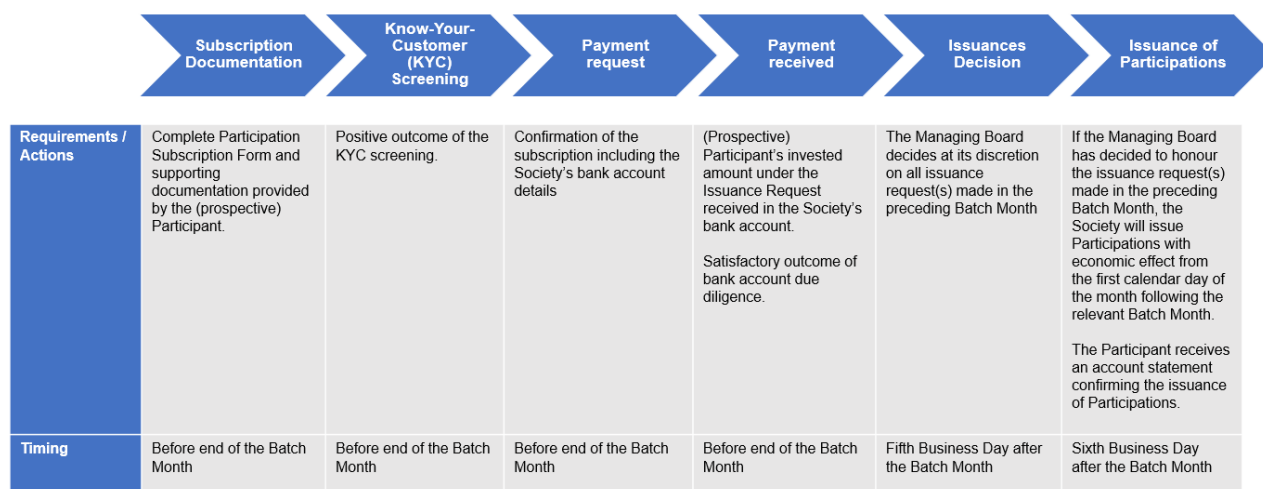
| | Subscription Documentation | Know-Your-Customer (KYC) Screening | Payment request | Payment received | Issuances Decision | Issuance of Participations |
|---|---|---|---|---|---|---|
| Requirements / Actions | Complete Participation Subscription Form and supporting documentation provided by the (prospective) Participant. | Positive outcome of the KYC screening. | Confirmation of the subscription including the Society's bank account details | (Prospective) Participant's invested amount under the Issuance Request received in the Society's bank account. Satisfactory outcome of bank account due diligence. | The Managing Board decides at its discretion on all issuance request(s) made in the preceding Batch Month | If the Managing Board has decided to honour the issuance request(s) made in the preceding Batch Month, the Society will issue Participations with economic effect from the first calendar day of the month following the relevant Batch Month. The Participant receives an account statement confirming the issuance of Participations. |
| Timing | Before end of the Batch Month | Before end of the Batch Month | Before end of the Batch Month | Before end of the Batch Month | Fifth Business Day after the Batch Month | Sixth Business Day after the Batch Month |